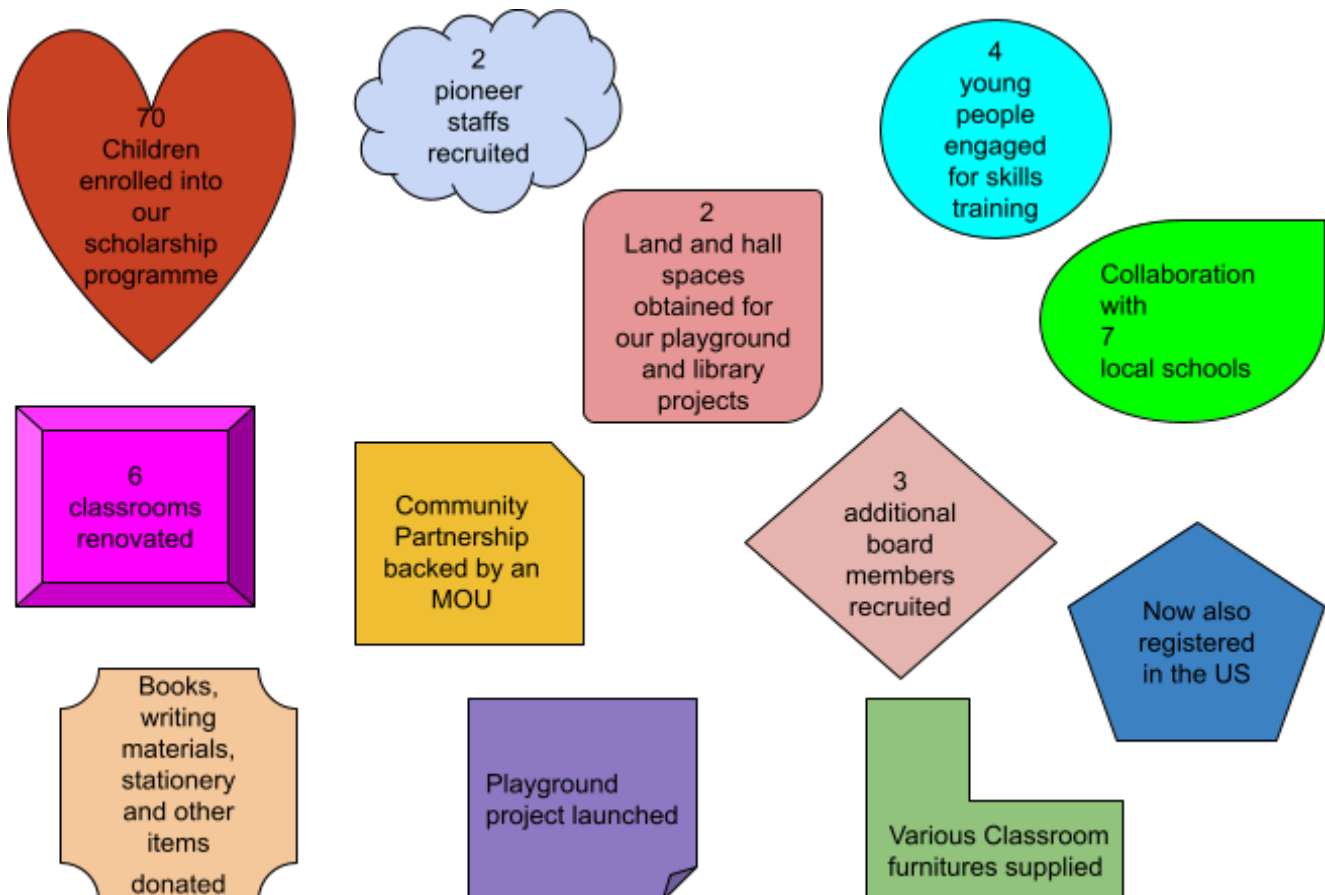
70
Children enrolled into our scholarship programme

2
pioneer staffs recruited

4
young people engaged for skills training

2
Land and hall spaces obtained for our playground and library projects

Collaboration with
7
local schools

6
classrooms renovated

Community Partnership backed by an MOU

3
additional board members recruited

Now also registered in the US

Books, writing materials, stationery and other items
donated

Playground project launched

Various Classroom furnitures supplied